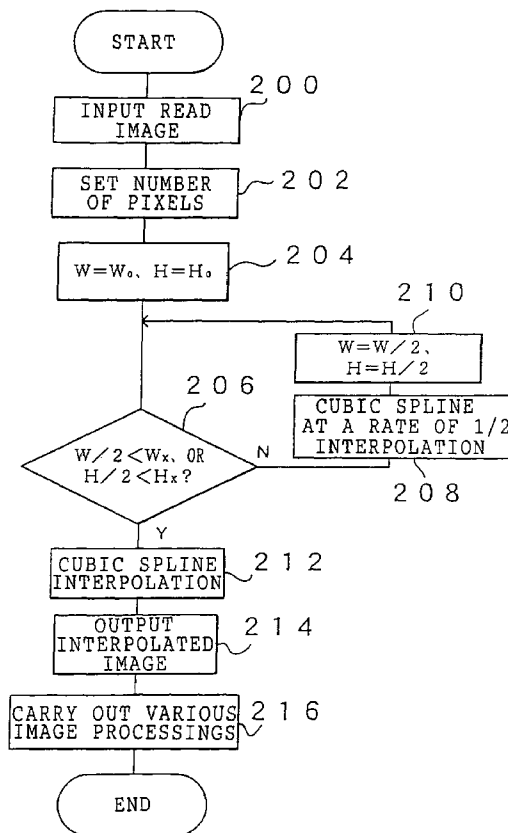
START

200

INPUT READ IMAGE

SET NUMBER OF PIXELS

202

$W=W_0$、$H=H_0$

204

210

$W=W/2$、 $H=H/2$

206

CUBIC SPLINE AT A RATE OF 1/2 INTERPOLATION

$W/2<W_x$、OR $H/2<H_x$?

N

208

Y

CUBIC SPLINE INTERPOLATION

212

OUTPUT INTERPOLATED IMAGE

214

CARRY OUT VARIOUS IMAGE PROCESSINGS

216

END